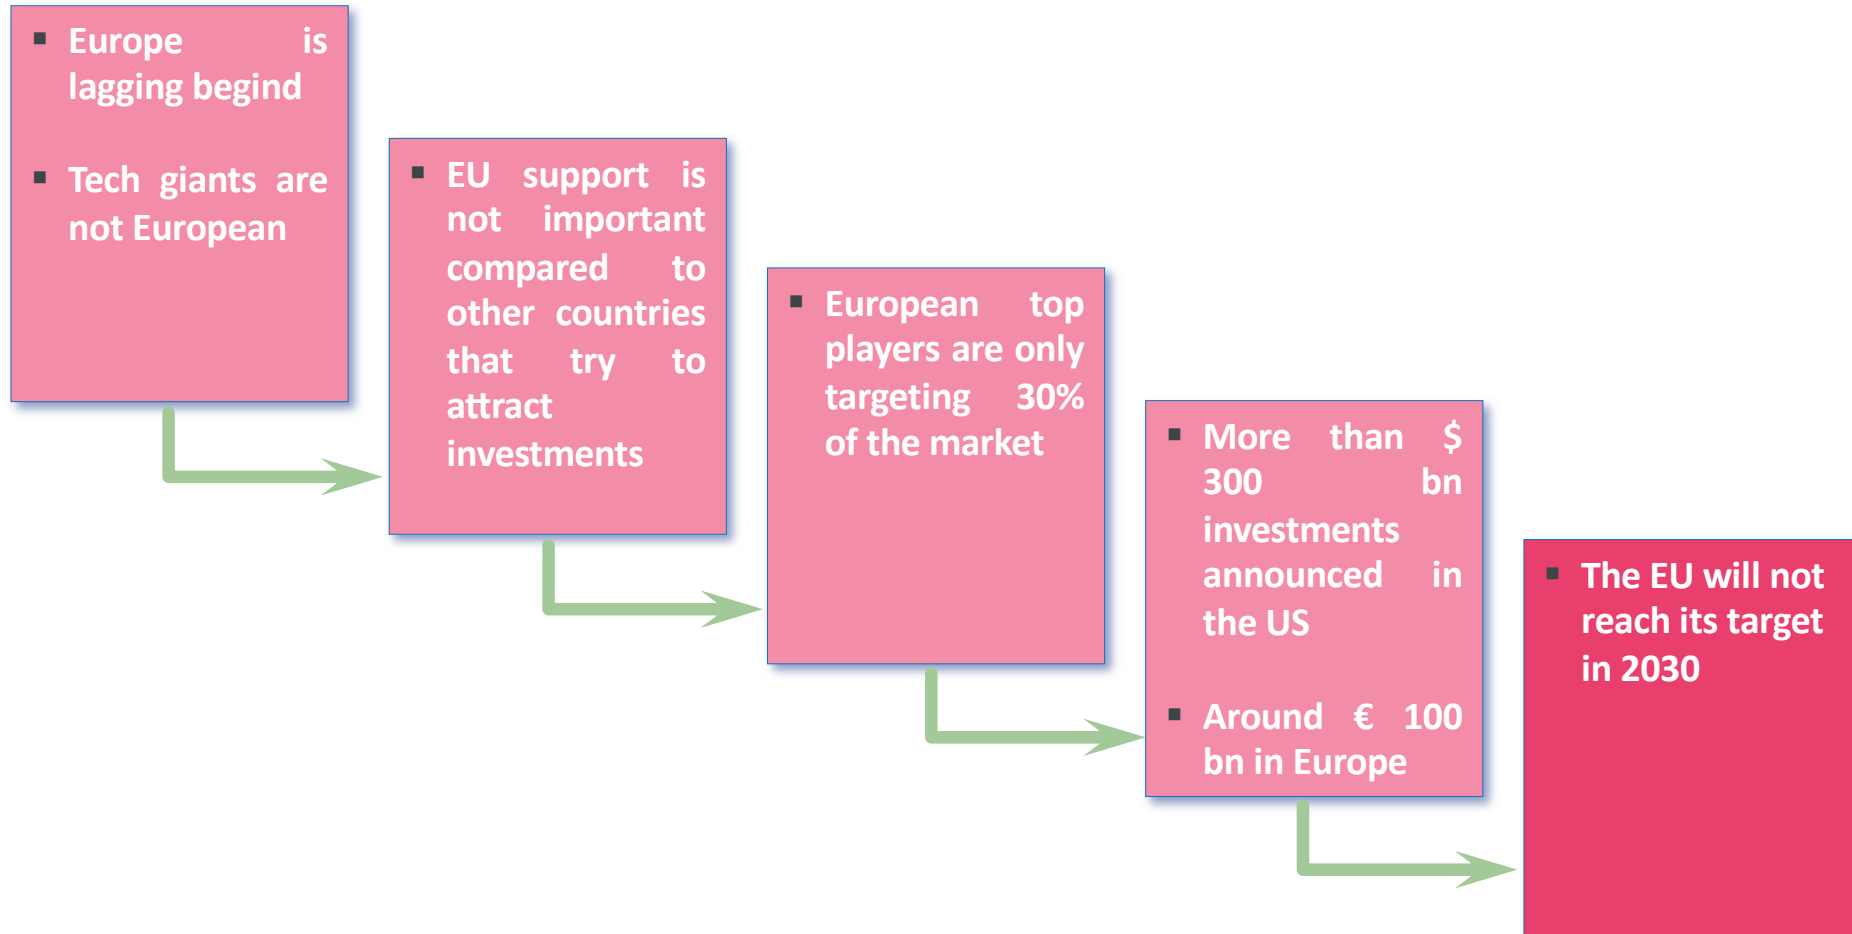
- Europe is lagging begind
- Tech giants are not European

- EU support is not important compared to other countries that try to attract investments

- European top players are only targeting 30% of the market

- More than \$ 300 bn investments announced in the US
- Around € 100 bn in Europe

- The EU will not reach its target in 2030